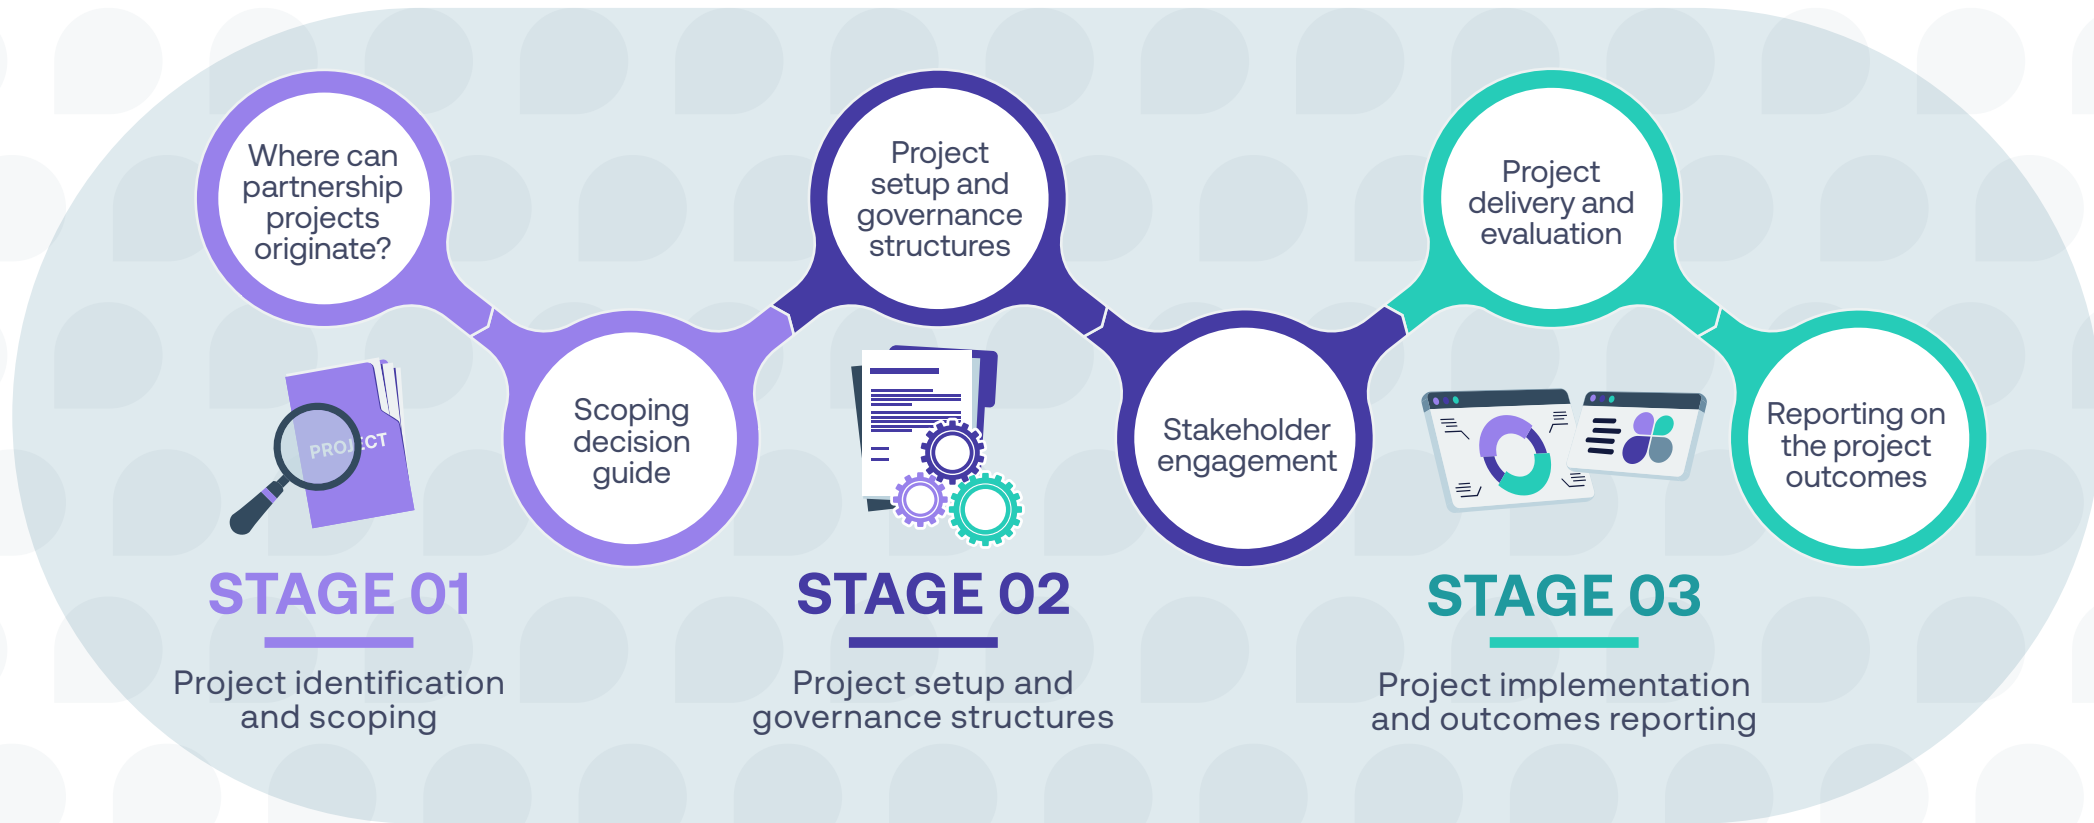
Where can partnership projects originate?

Scoping decision guide

PROJECT

STAGE 01

Project identification and scoping

Project setup and governance structures

Stakeholder engagement

STAGE 02

Project setup and governance structures

Project delivery and evaluation

Reporting on the project outcomes

STAGE 03

Project implementation and outcomes reporting